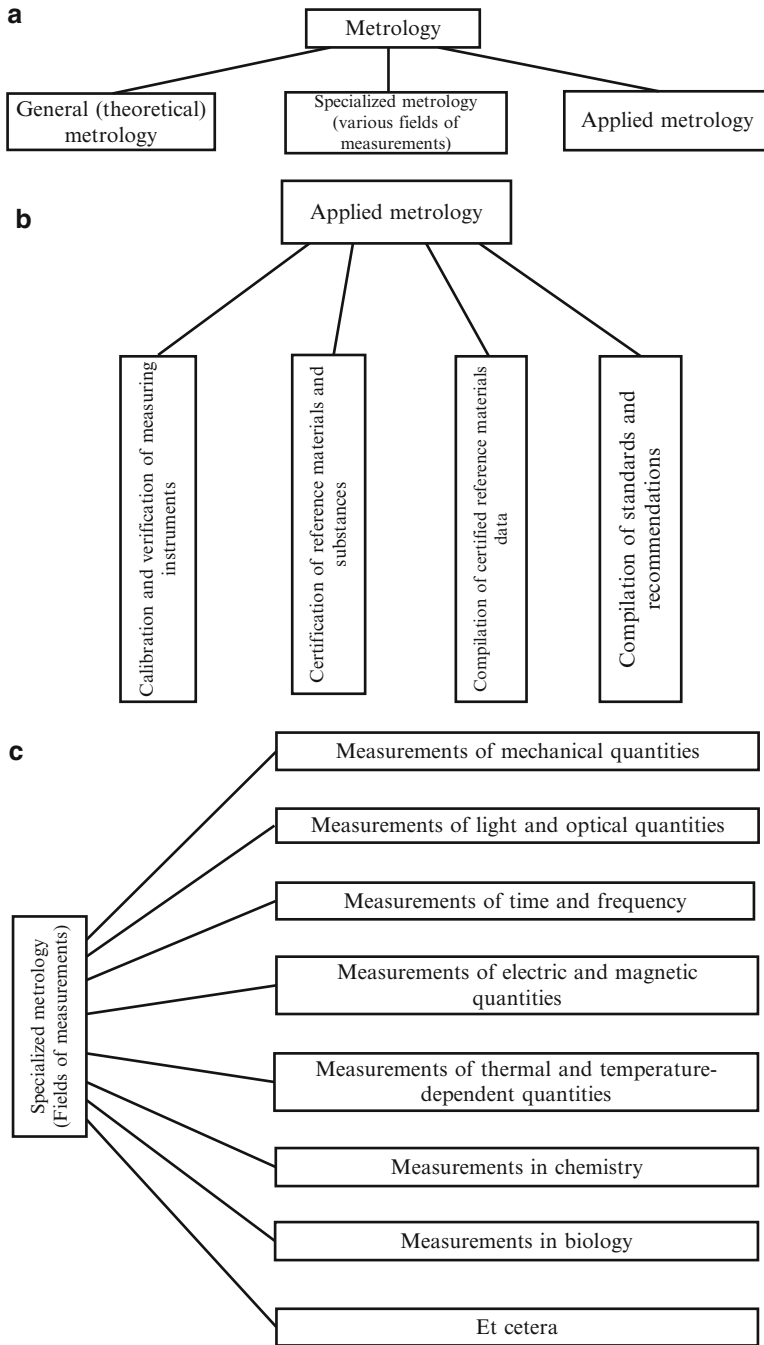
a

Metrology

General (theoretical) metrology

Specialized metrology (various fields of measurements)

Applied metrology

b

Applied metrology

Calibration and verification of measuring instruments

Certification of reference materials and substances

Compilation of certified reference materials data

Compilation of standards and recommendations

c

Specialized metrology (Fields of measurements)

Measurements of mechanical quantities

Measurements of light and optical quantities

Measurements of time and frequency

Measurements of electric and magnetic quantities

Measurements of thermal and temperature-dependent quantities

Measurements in chemistry

Measurements in biology

Et cetera